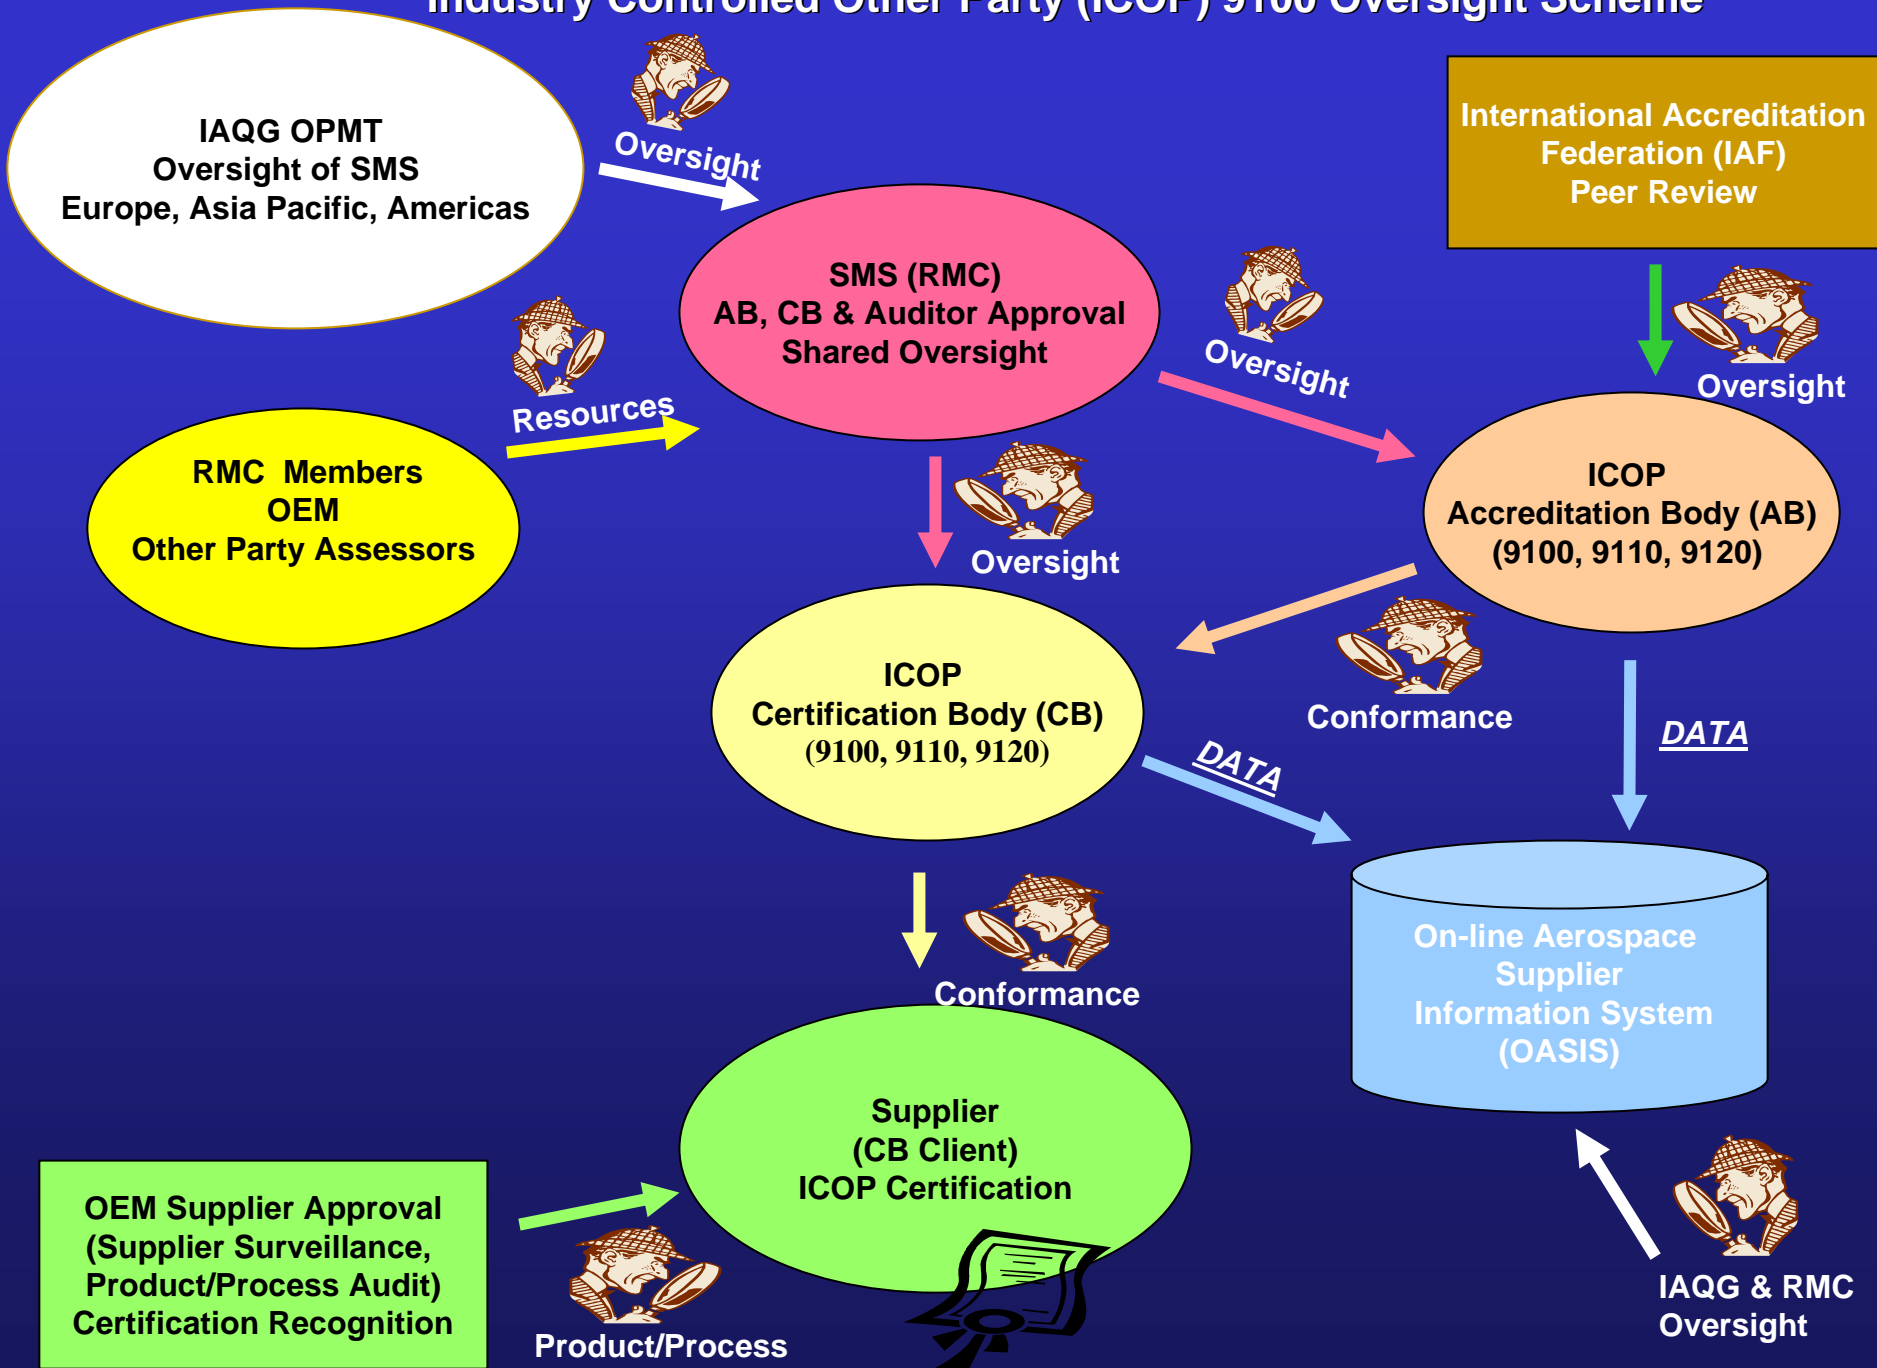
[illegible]

IAQG OPMT
Oversight of SMS
Europe, Asia Pacific, Americas

Oversight

International Accreditation Federation (IAF)
Peer Review

SMS (RMC)
AB, CB & Auditor Approval
Shared Oversight

Oversight

Oversight

Resources

RMC Members
OEM
Other Party Assessors

ICOP
Accreditation Body (AB)
(9100, 9110, 9120)

Oversight

ICOP
Certification Body (CB)
(9100, 9110, 9120)

Conformance

DATA

DATA

On-line Aerospace Supplier Information System (OASIS)

Conformance

Supplier
(CB Client)
ICOP Certification

OEM Supplier Approval
(Supplier Surveillance,
Product/Process Audit)
Certification Recognition

Product/Process

IAQG & RMC
Oversight